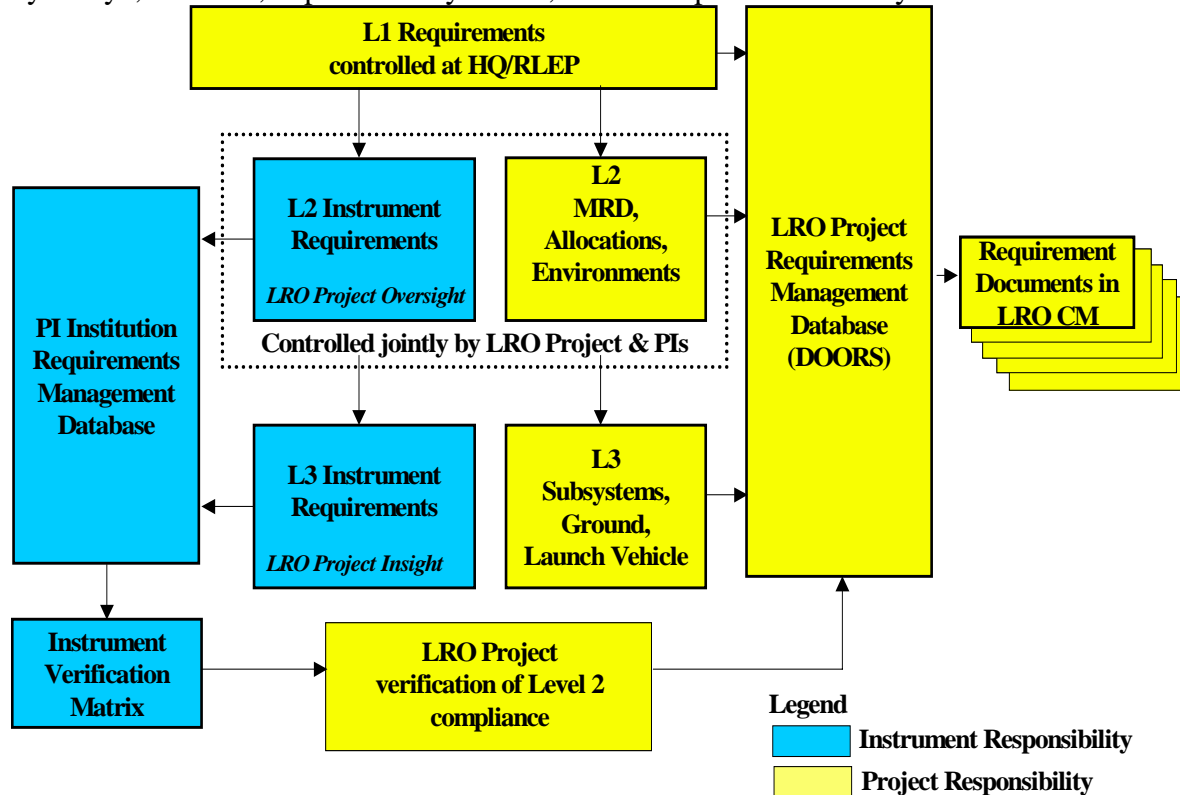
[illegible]

L1 Requirements controlled at HQ/RLEP

L2 Instrument Requirements

LRO Project Oversight

L2 MRD, Allocations, Environments

Controlled jointly by LRO Project & PIs

PI Institution Requirements Management Database

LRO Project Requirements Management Database (DOORS)

Requirement Documents in LRO CM

L3 Instrument Requirements

LRO Project Insight

L3 Subsystems, Ground, Launch Vehicle

Instrument Verification Matrix

LRO Project verification of Level 2 compliance

Legend

Instrument Responsibility

Project Responsibility